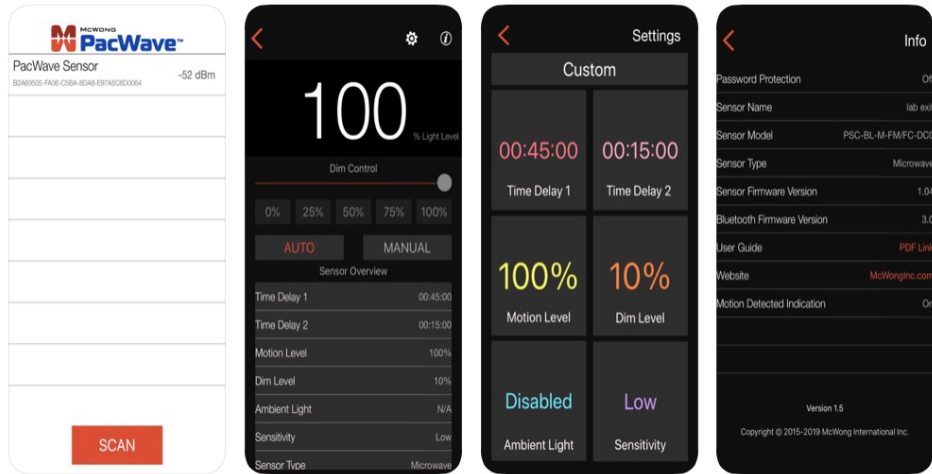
MCWONG PacWave™

PacWave Sensor
B2A69605-FA06-C5BA-8DA8-E97A5C6D0064
-52 dBm

SCAN

100
% Light Level

Dim Control

0%
25%
50%
75%
100%

AUTO
MANUAL

Sensor Overview

| | |
|---|---|
| Time Delay 1 | 00:45:00 |
| Time Delay 2 | 00:15:00 |
| Motion Level | 100% |
| Dim Level | 10% |
| Ambient Light | N/A |
| Sensitivity | Low |
| Sensor Type | Microwave |

Settings

Custom

00:45:00
Time Delay 1

00:15:00
Time Delay 2

100%
Motion Level

10%
Dim Level

Disabled
Ambient Light

Low
Sensitivity

Info

| | |
|---|---|
| Password Protection | Of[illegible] |
| Sensor Name | lab exi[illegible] |
| Sensor Model | PSC-BL-M-FM/FC-DC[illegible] |
| Sensor Type | Microwav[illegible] |
| Sensor Firmware Version | 1.0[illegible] |
| Bluetooth Firmware Version | 3.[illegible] |
| User Guide | PDF Lin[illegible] |
| Website | McWongInc.com |
| Motion Detected Indication | O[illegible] |

Version 1.5
Copyright © 2015-2019 McWong International Inc.